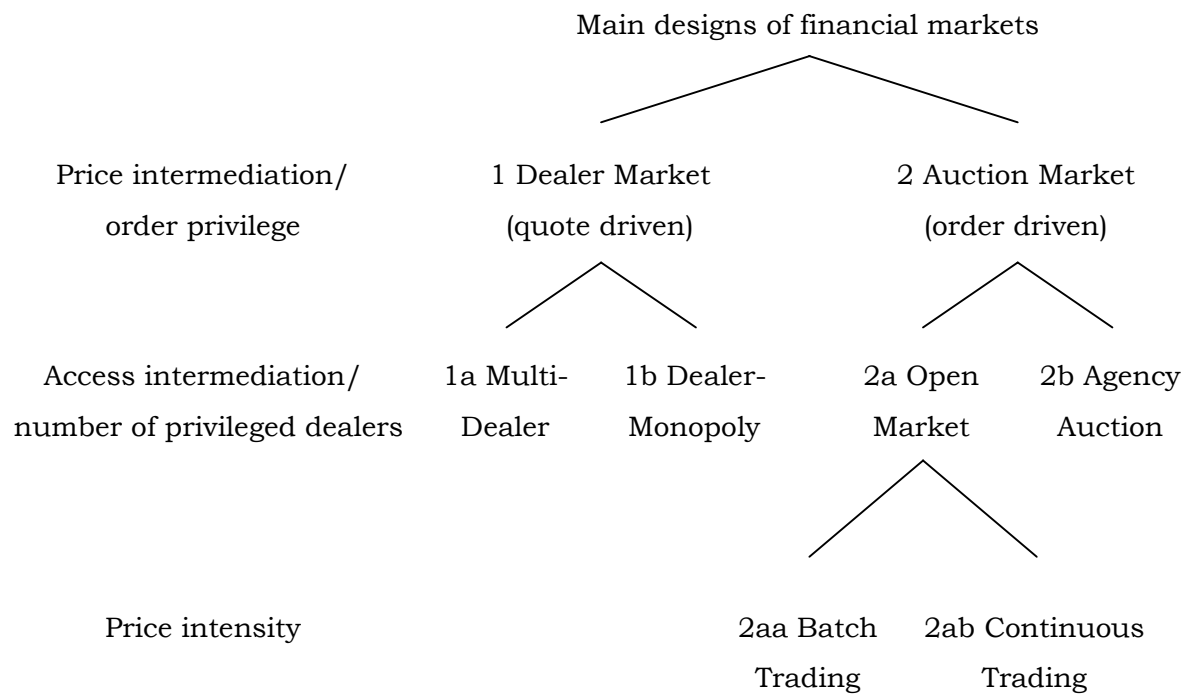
Main designs of financial markets

Price intermediation/ order privilege

1 Dealer Market (quote driven)

2 Auction Market (order driven)

Access intermediation/ number of privileged dealers

1a Multi-Dealer

1b Dealer-Monopoly

2a Open Market

2b Agency Auction

Price intensity

2aa Batch Trading

2ab Continuous Trading